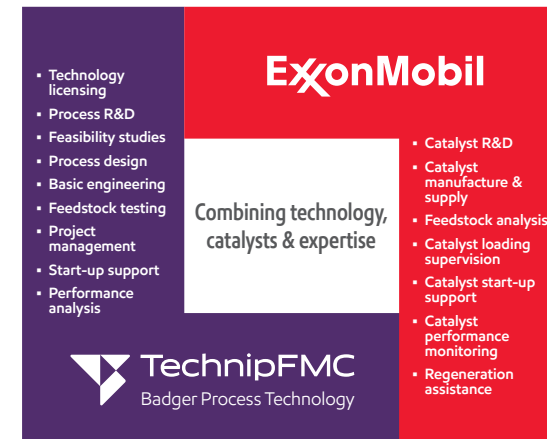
- Technology licensing
- Process R&D
- Feasibility studies
- Process design
- Basic engineering
- Feedstock testing
- Project management
- Start-up support
- Performance analysis

ExxonMobil

- Catalyst R&D
- Catalyst manufacture & supply
- Feedstock analysis
- Catalyst loading supervision
- Catalyst start-up support
- Catalyst performance monitoring
- Regeneration assistance

Combining technology, catalysts & expertise

TechnipFMC
Badger Process Technology